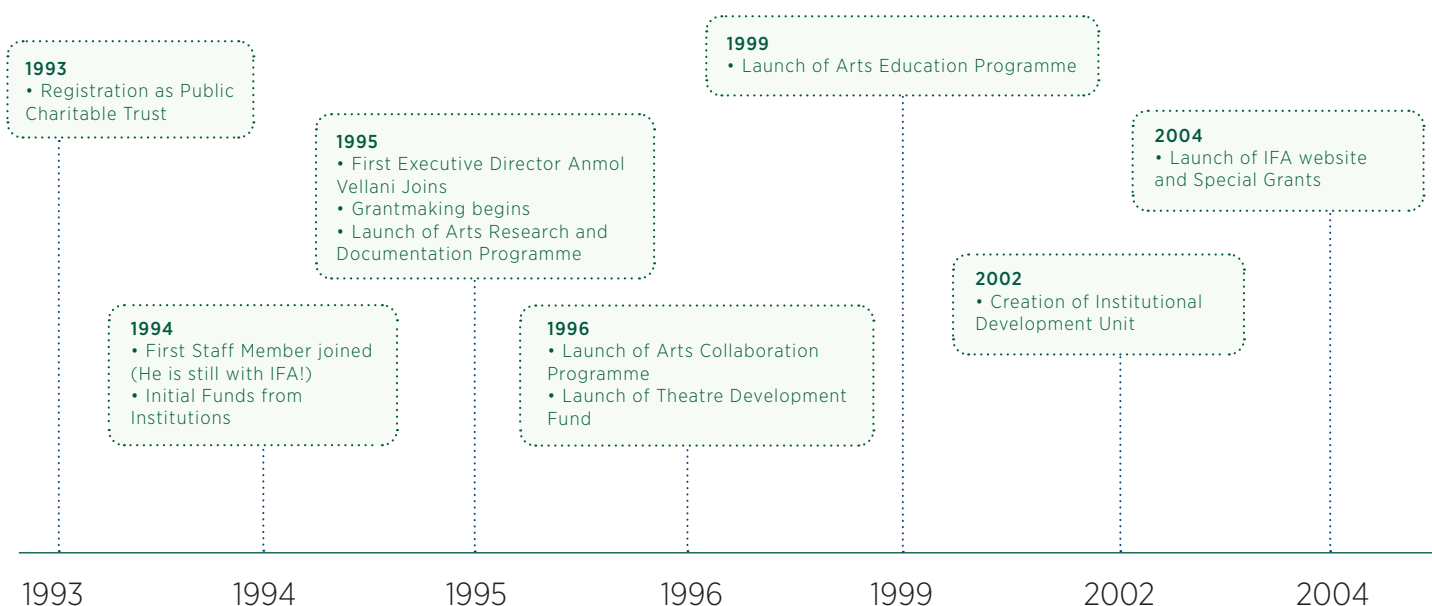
1993
• Registration as Public Charitable Trust

1994
• First Staff Member joined (He is still with IFA!)
• Initial Funds from Institutions

1995
• First Executive Director Anmol Vellani Joins
• Grantmaking begins
• Launch of Arts Research and Documentation Programme

1996
• Launch of Arts Collaboration Programme
• Launch of Theatre Development Fund

1999
• Launch of Arts Education Programme

2002
• Creation of Institutional Development Unit

2004
• Launch of IFA website and Special Grants

1993 1994 1995 1996 1999 2002 2004